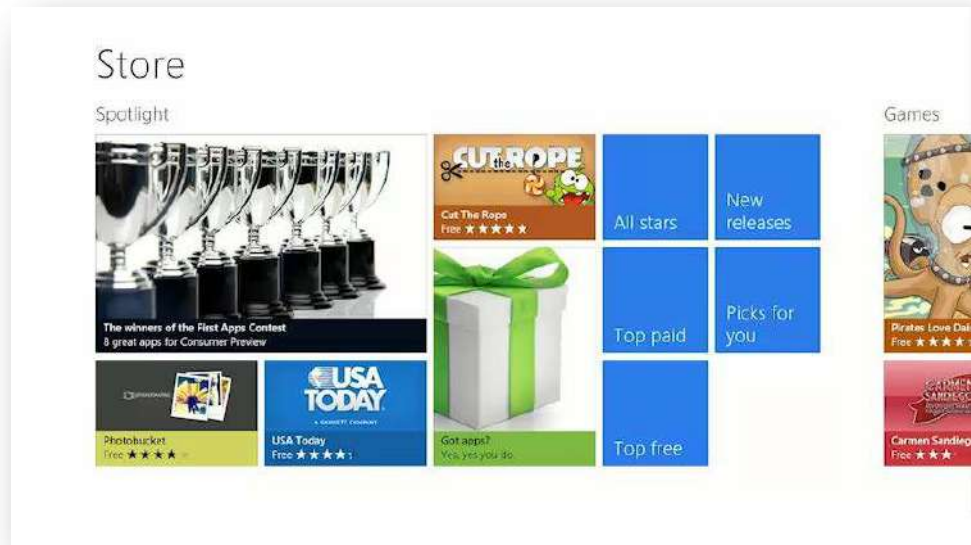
Store

Spotlight

The winners of the First Apps Contest
8 great apps for Consumer Preview

CUT the ROPE
Cut The Rope
Free ★★★★★

Got apps?
Yes, yes you do

Photobucket
Free ★★★★

USA TODAY
A GANNETT COMPANY
USA Today
Free ★★★★

All stars

New releases

Top paid

Picks for you

Top free

Games

Pirates Love Dai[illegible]
Free ★★★★

CARMEN SANDIEG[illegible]
Carmen Sandieg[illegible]
Free ★★★